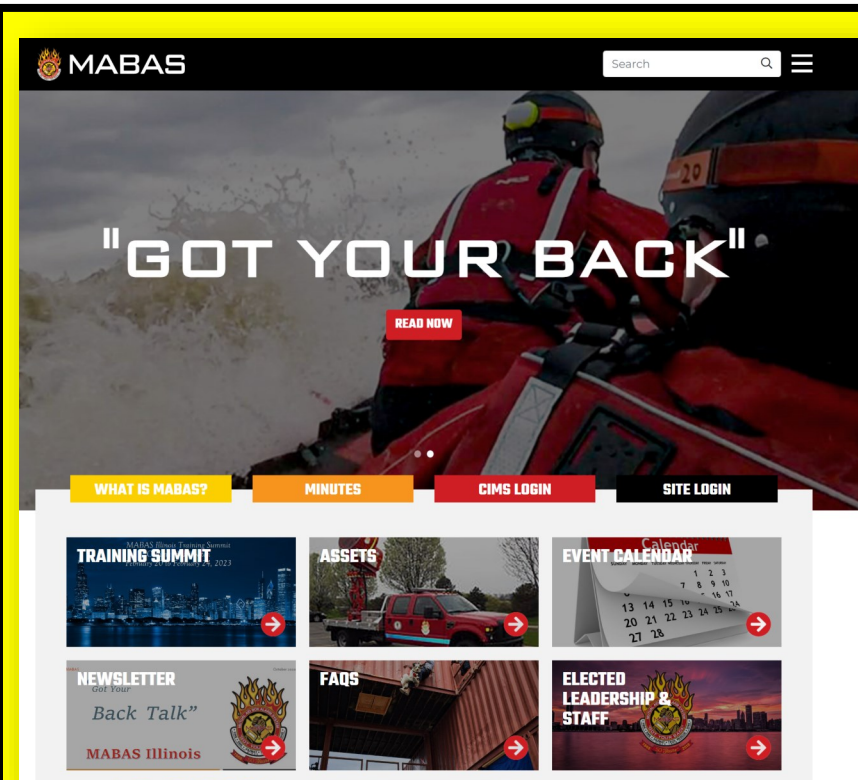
MABAS

Search

"GOT YOUR BACK"

READ NOW

WHAT IS MABAS?

MINUTES

CIMS LOGIN

SITE LOGIN

TRAINING SUMMIT
MABAS Illinois Training Summit
February 20 to February 24, 2023

ASSETS

EVENT CALENDAR
Calendar
1 2 3
7 8 9 10
13 14 15 16 17
20 21 22 23 24 25
27 28

NEWSLETTER
Got Your
Back Talk"
MABAS Illinois

FAQS

ELECTED LEADERSHIP & STAFF